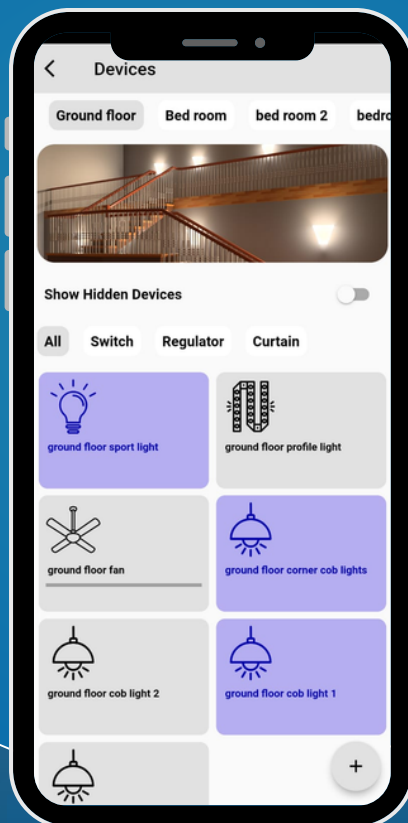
Devices

Ground floor
Bed room
bed room 2
bedro

Show Hidden Devices

All
Switch
Regulator
Curtain

ground floor sport light
ground floor profile light
ground floor fan
ground floor corner cob lights
ground floor cob light 2
ground floor cob light 1

+